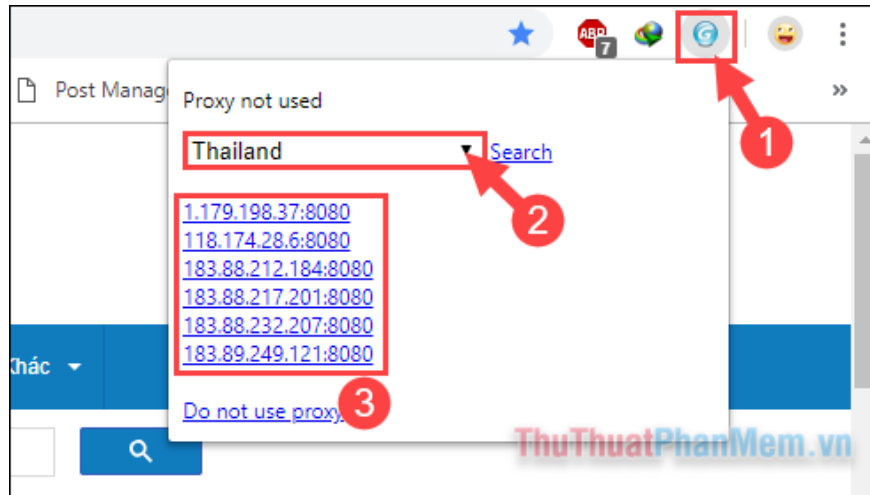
ABP 7

Post Manage

»

Proxy not used

Thailand ▼ Search

1.179.198.37:8080
118.174.28.6:8080
183.88.212.184:8080
183.88.217.201:8080
183.88.232.207:8080
183.89.249.121:8080

Khác ▼

Do not use proxy

1

2

3

ThuThuatPhanMem.vn